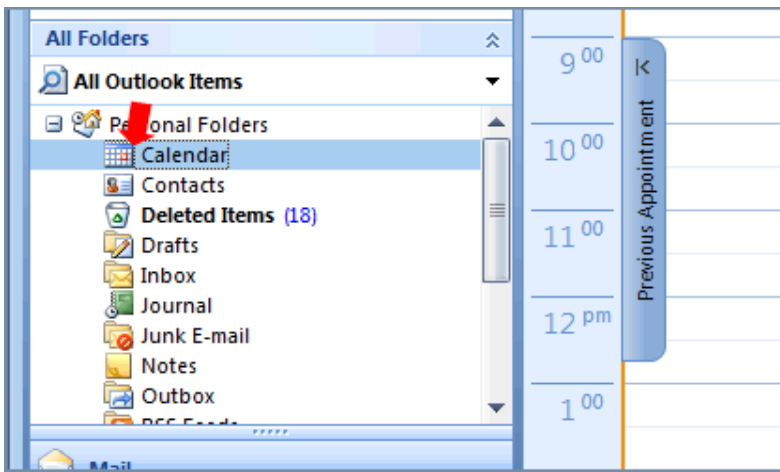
All Folders

All Outlook Items

Pe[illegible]onal Folders
Calendar
Contacts
Deleted Items (18)
Drafts
Inbox
Journal
Junk E-mail
Notes
Outbox
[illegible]

Mail

$9^{00}$
$10^{00}$
$11^{00}$
$12^{pm}$
$1^{00}$

Previous Appointment